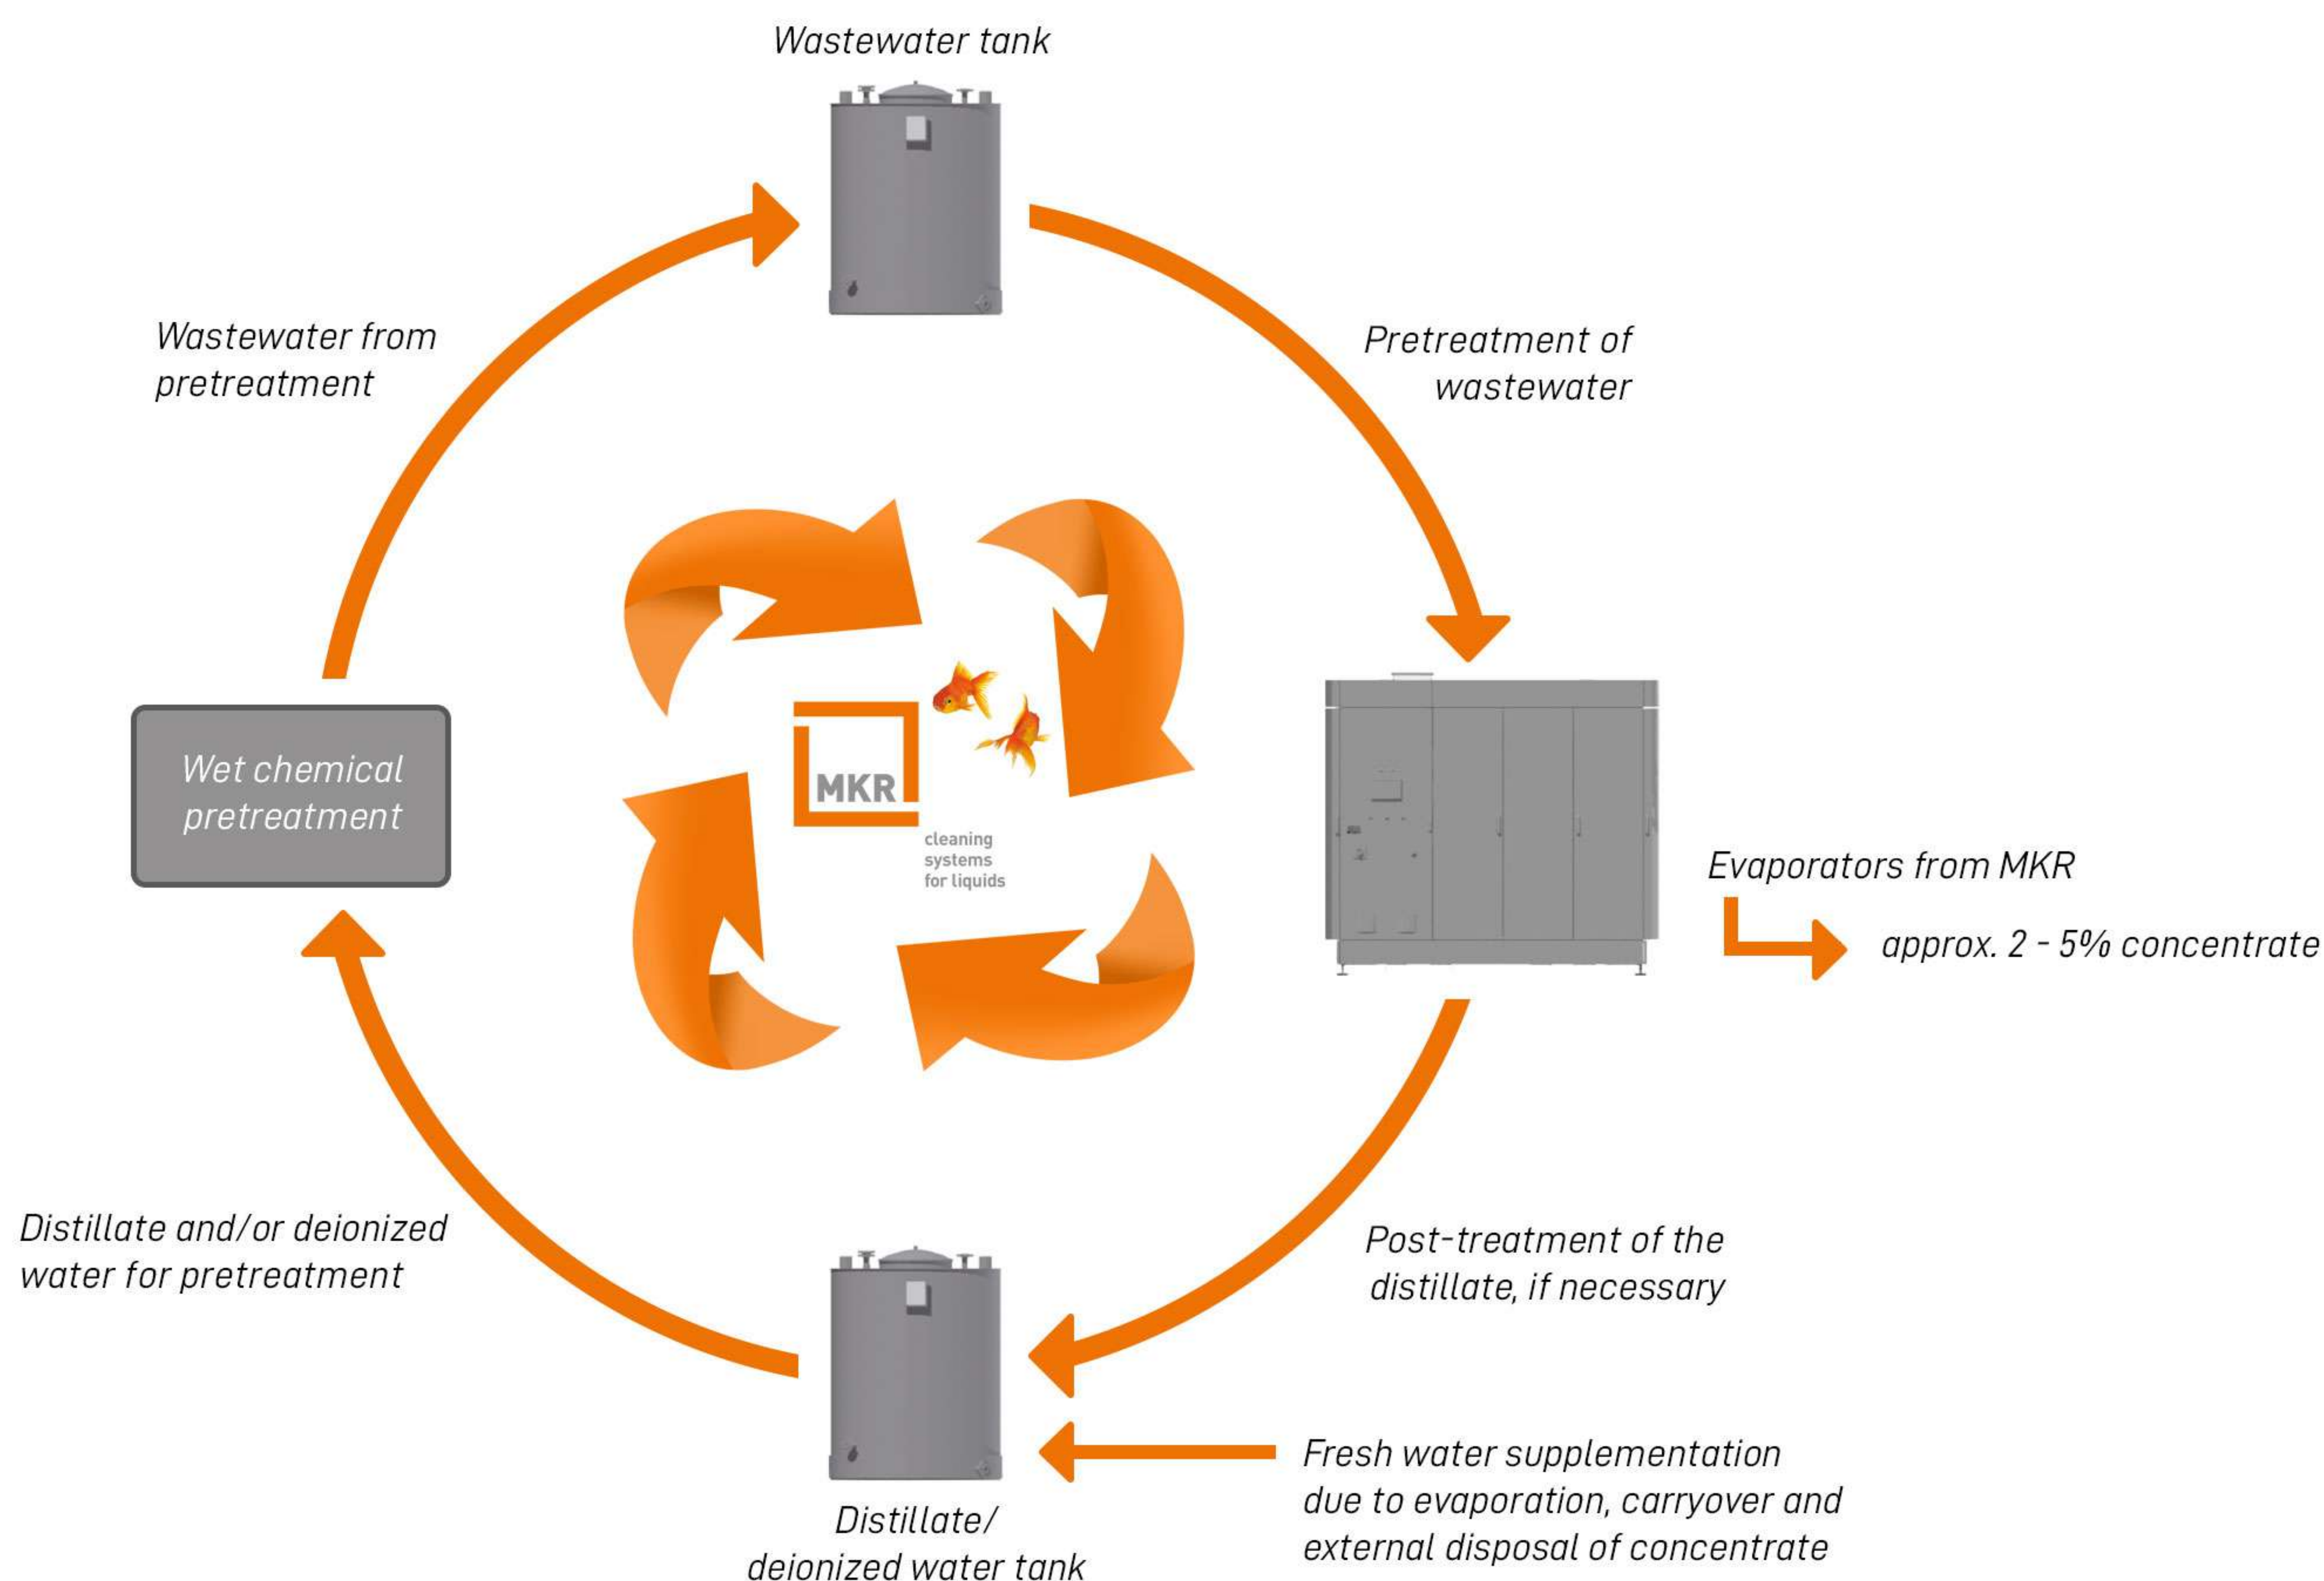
Wastewater tank

Wastewater from pretreatment

Pretreatment of wastewater

Wet chemical pretreatment

MKR

cleaning systems for liquids

Evaporators from MKR

approx. 2 - 5% concentrate

Distillate and/or deionized water for pretreatment

Post-treatment of the distillate, if necessary

Fresh water supplementation due to evaporation, carryover and external disposal of concentrate

Distillate/ deionized water tank